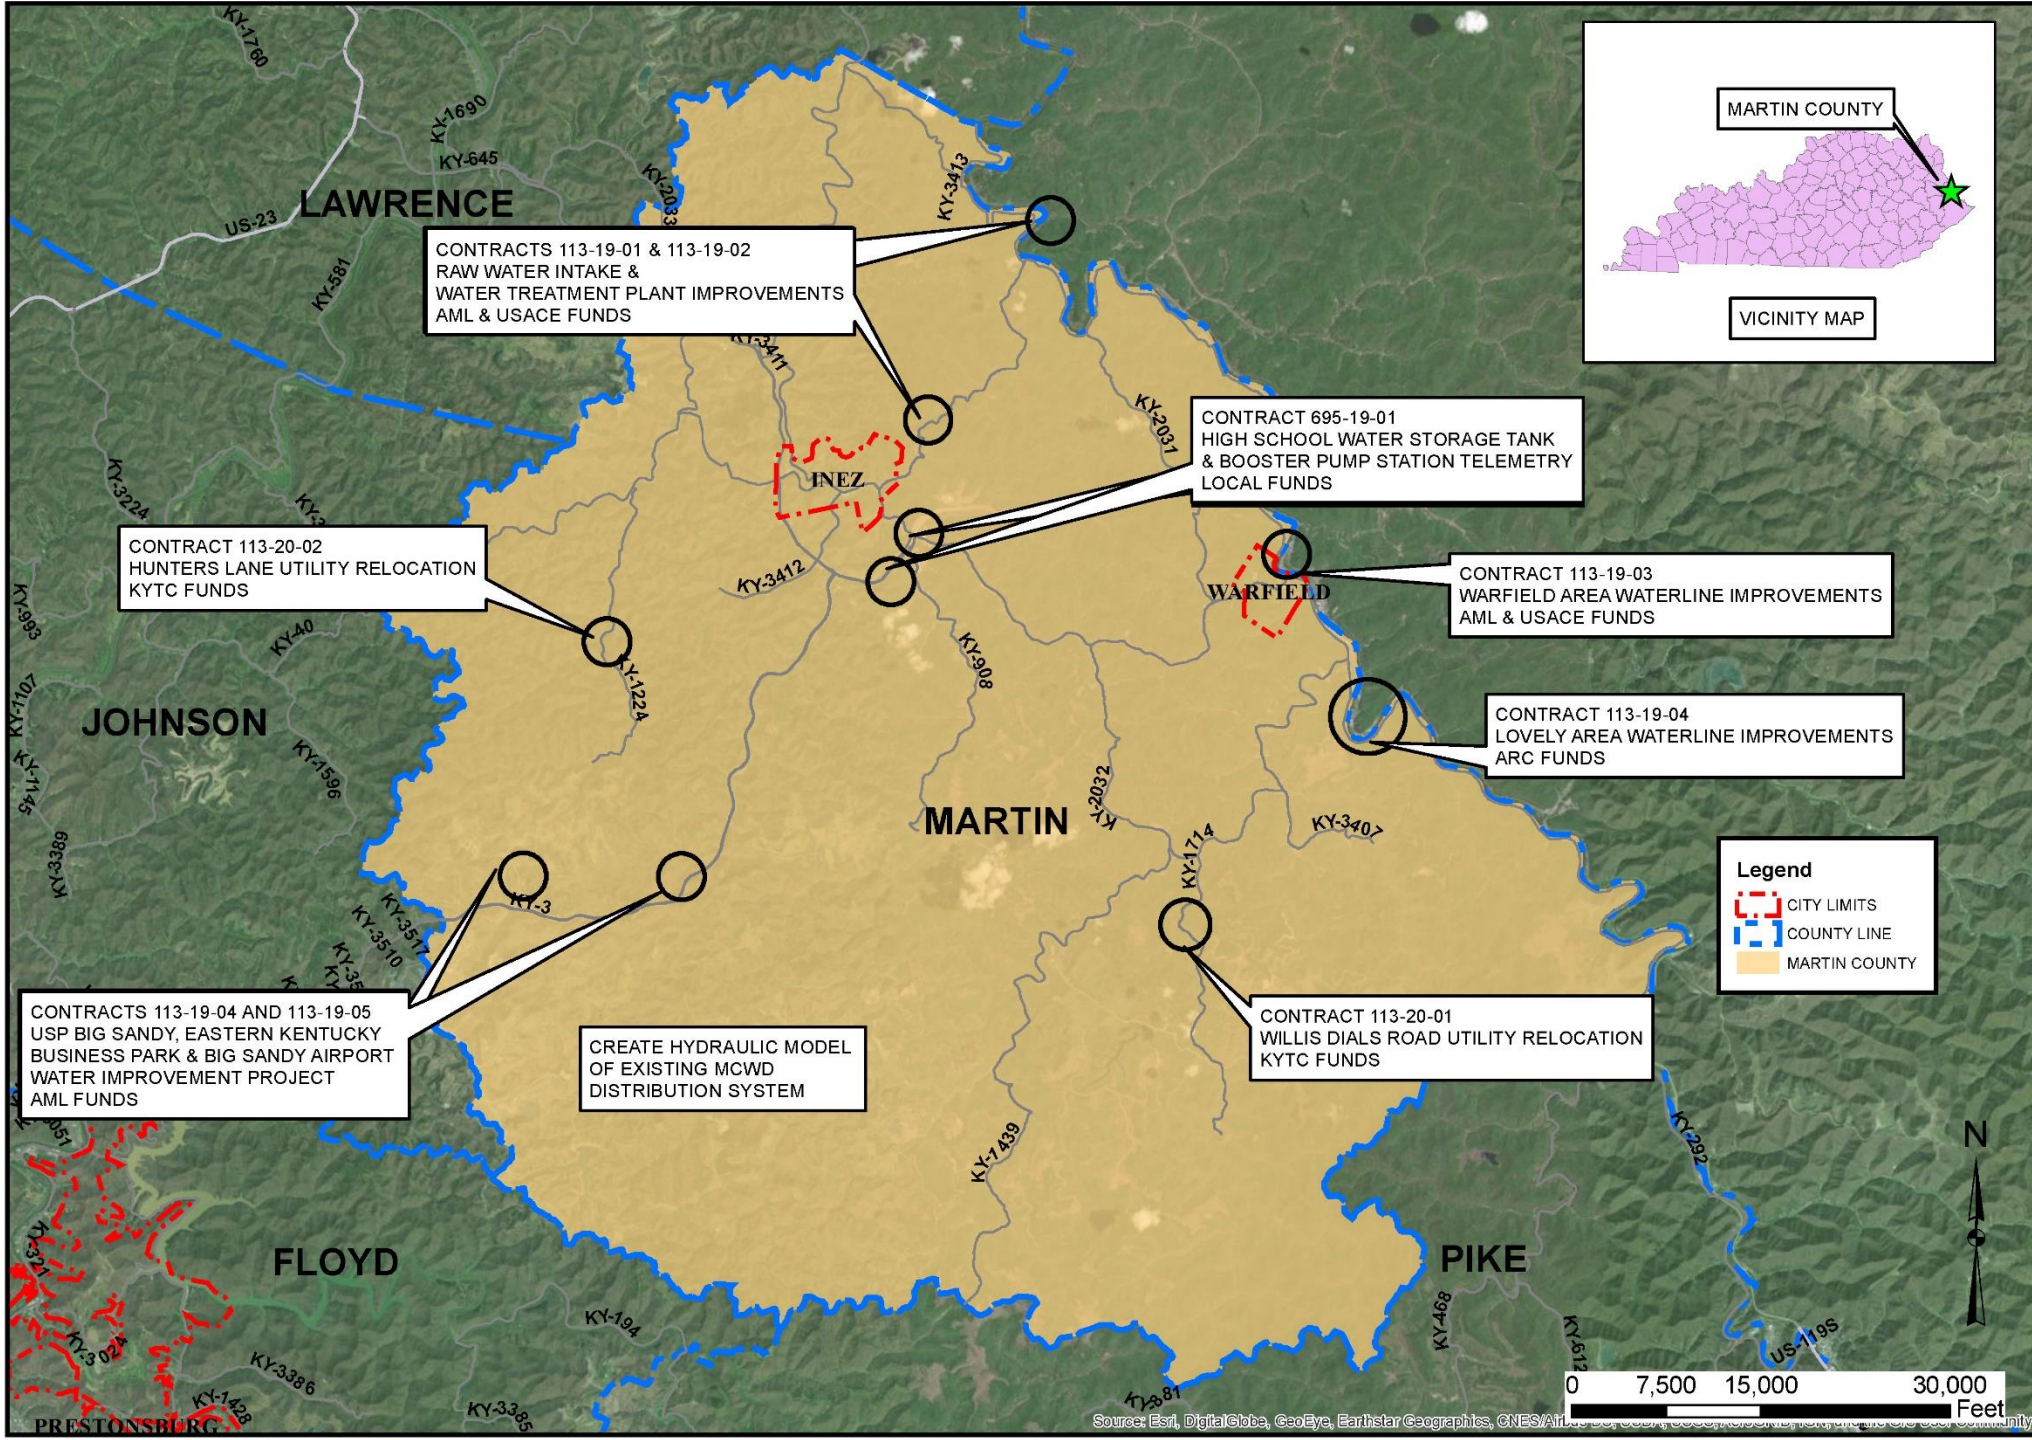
MARTIN COUNTY

VICINITY MAP

LAWRENCE

JOHNSON

MARTIN

FLOYD

PIKE

INEZ

WARFIELD

PRESTONSBURG

CONTRACTS 113-19-01 & 113-19-02
RAW WATER INTAKE &
WATER TREATMENT PLANT IMPROVEMENTS
AML & USACE FUNDS

CONTRACT 695-19-01
HIGH SCHOOL WATER STORAGE TANK
& BOOSTER PUMP STATION TELEMETRY
LOCAL FUNDS

CONTRACT 113-20-02
HUNTERS LANE UTILITY RELOCATION
KYTC FUNDS

CONTRACT 113-19-03
WARFIELD AREA WATERLINE IMPROVEMENTS
AML & USACE FUNDS

CONTRACT 113-19-04
LOVELY AREA WATERLINE IMPROVEMENTS
ARC FUNDS

CONTRACTS 113-19-04 AND 113-19-05
USP BIG SANDY, EASTERN KENTUCKY
BUSINESS PARK & BIG SANDY AIRPORT
WATER IMPROVEMENT PROJECT
AML FUNDS

CREATE HYDRAULIC MODEL
OF EXISTING MCWD
DISTRIBUTION SYSTEM

CONTRACT 113-20-01
WILLIS DIALS ROAD UTILITY RELOCATION
KYTC FUNDS

Legend
CITY LIMITS
COUNTY LINE
MARTIN COUNTY

KY-1760
KY-1690
KY-645
US-23
KY-2033
KY-3413
KY-581
KY-3411
KY-2037
KY-3224
KY-3412
KY-40
KY-1224
KY-908
KY-993
KY-1107
KY-1145
KY-1596
KY-3389
KY-2032
KY-1714
KY-3407
KY-3
KY-3517
KY-3510
KY-1439
KY-292
KY-194
KY-3386
KY-3385
KY-1428
KY-321
KY-3024
KY-468
KY-612
KY-881
US-119S

N

0 7,500 15,000 30,000
Feet

Source: Esri, DigitalGlobe, GeoEye, Earthstar Geographics, CNES/Air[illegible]